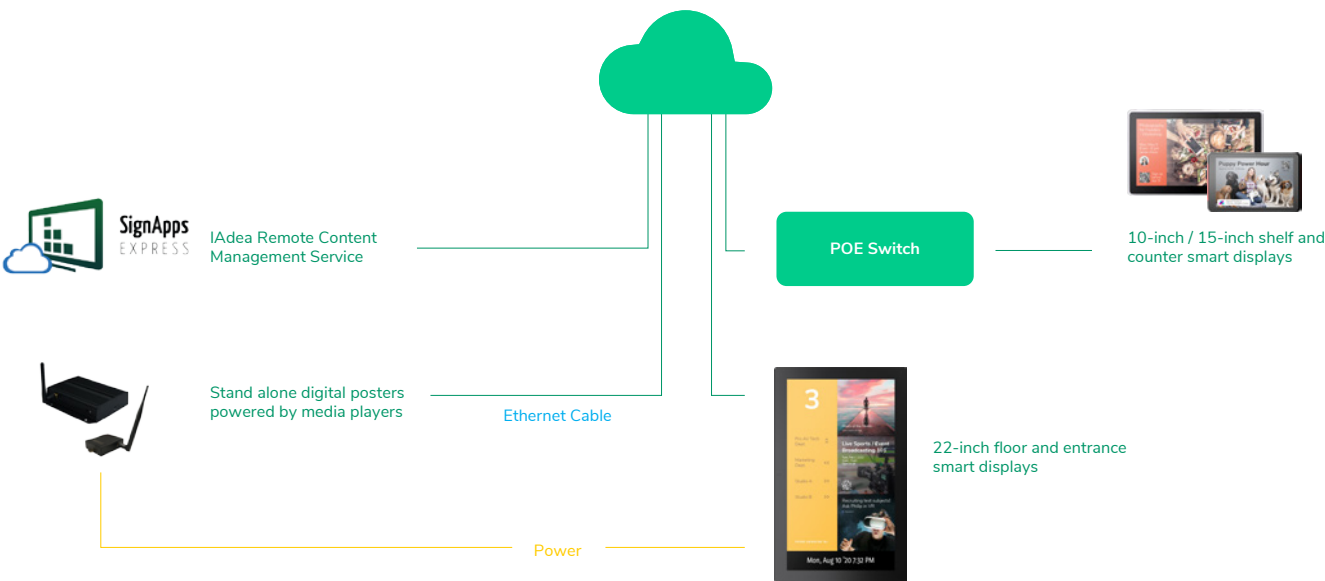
SignApps
EXPRESS

IAdea Remote Content Management Service

POE Switch

10-inch / 15-inch shelf and counter smart displays

Puppy Power Hour

Stand alone digital posters powered by media players

Ethernet Cable

3

Live Sports / Event Broadcasting

22-inch floor and entrance smart displays

Mon, Aug 10 '20 7:32 PM

Power